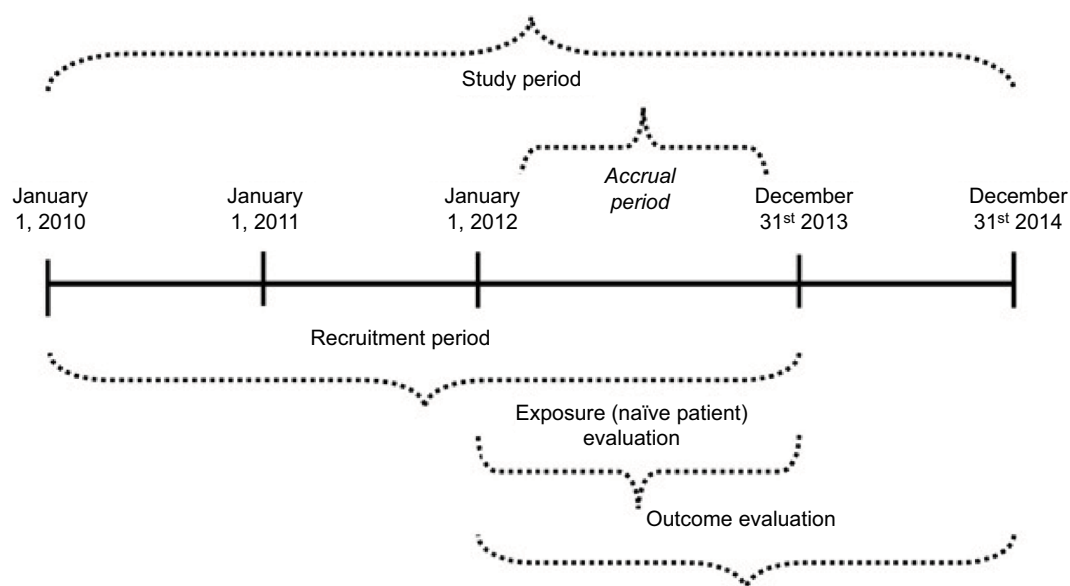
Study period

Accrual period

January 1, 2010

January 1, 2011

January 1, 2012

December 31$^{st}$ 2013

December 31$^{st}$ 2014

Recruitment period

Exposure (naïve patient) evaluation

Outcome evaluation